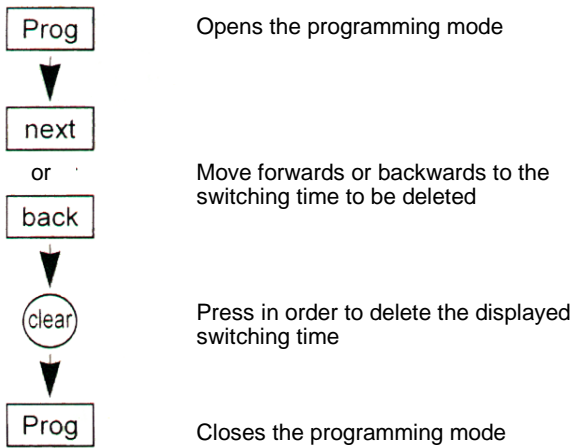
Prog

Opens the programming mode

next

or

back

Move forwards or backwards to the switching time to be deleted

clear

Press in order to delete the displayed switching time

Prog

Closes the programming mode